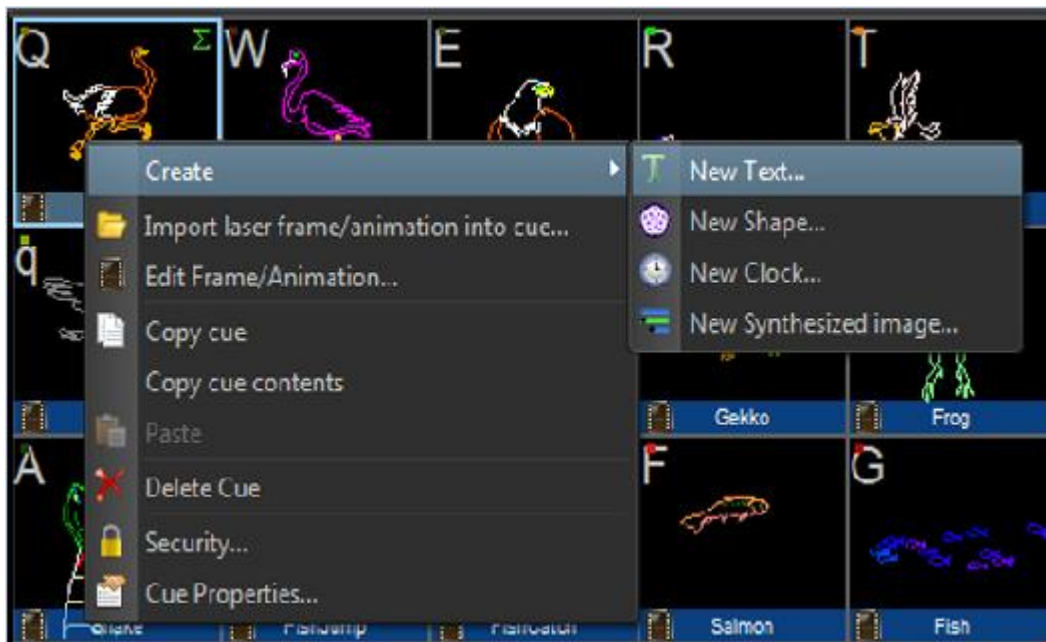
Q Σ
W
E
R
T
q
A
F
G

Create
Import laser frame/animation into cue...
Edit Frame/Animation...
Copy cue
Copy cue contents
Paste
Delete Cue
Security...
Cue Properties...

New Text...
New Shape...
New Clock...
New Synthesized image...

Gekko
Frog
Snake
FishJump
FishCatch
Salmon
Fish